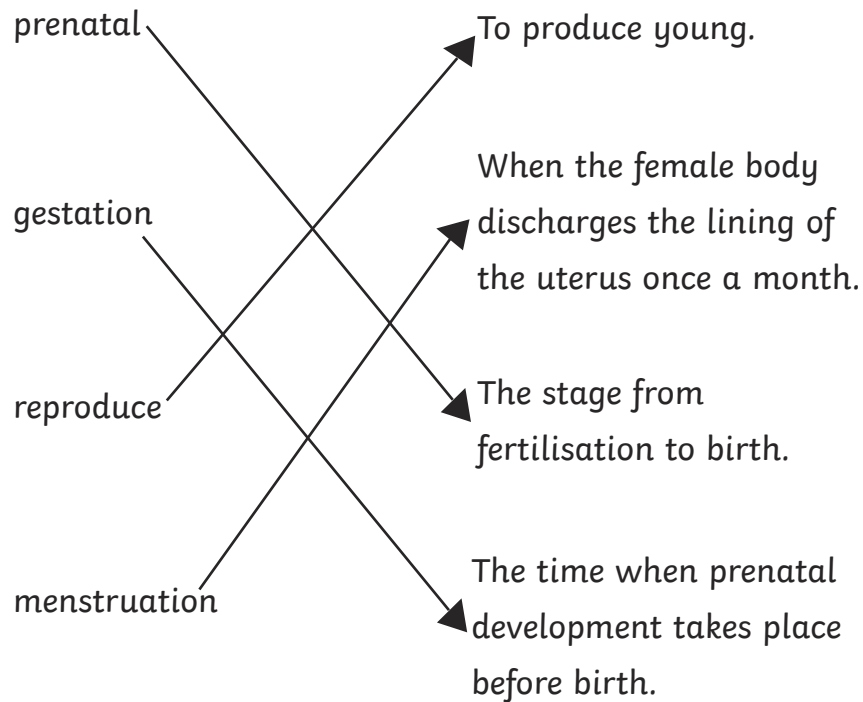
prenatal

gestation

reproduce

menstruation

To produce young.

When the female body discharges the lining of the uterus once a month.

The stage from fertilisation to birth.

The time when prenatal development takes place before birth.